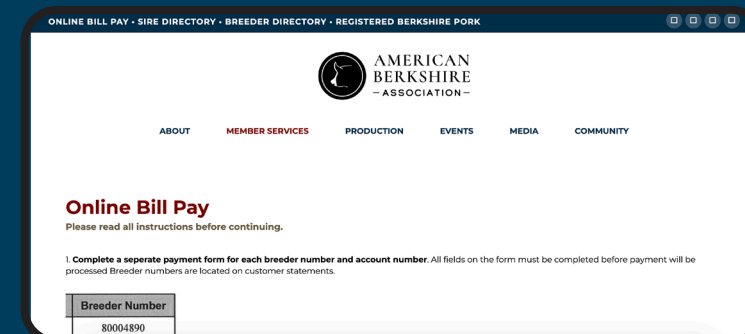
ONLINE BILL PAY • SIRE DIRECTORY • BREEDER DIRECTORY • REGISTERED BERKSHIRE PORK

AMERICAN BERKSHIRE —ASSOCIATION—

ABOUT MEMBER SERVICES PRODUCTION EVENTS MEDIA COMMUNITY

Online Bill Pay
Please read all instructions before continuing.

1. Complete a seperate payment form for each breeder number and account number. All fields on the form must be completed before payment will be processed Breeder numbers are located on customer statements.

| Breeder Number |
|---|
| 80004890 |